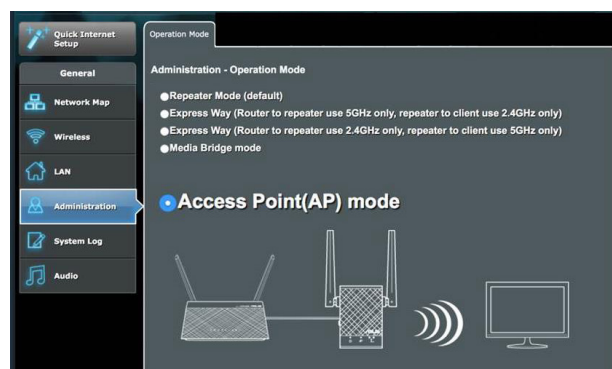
Quick Internet Setup

General

Network Map

Wireless

LAN

Administration

System Log

Audio

Operation Mode

Administration - Operation Mode

Repeater Mode (default)

Express Way (Router to repeater use 5GHz only, repeater to client use 2.4GHz only)

Express Way (Router to repeater use 2.4GHz only, repeater to client use 5GHz only)

Media Bridge mode

Access Point(AP) mode